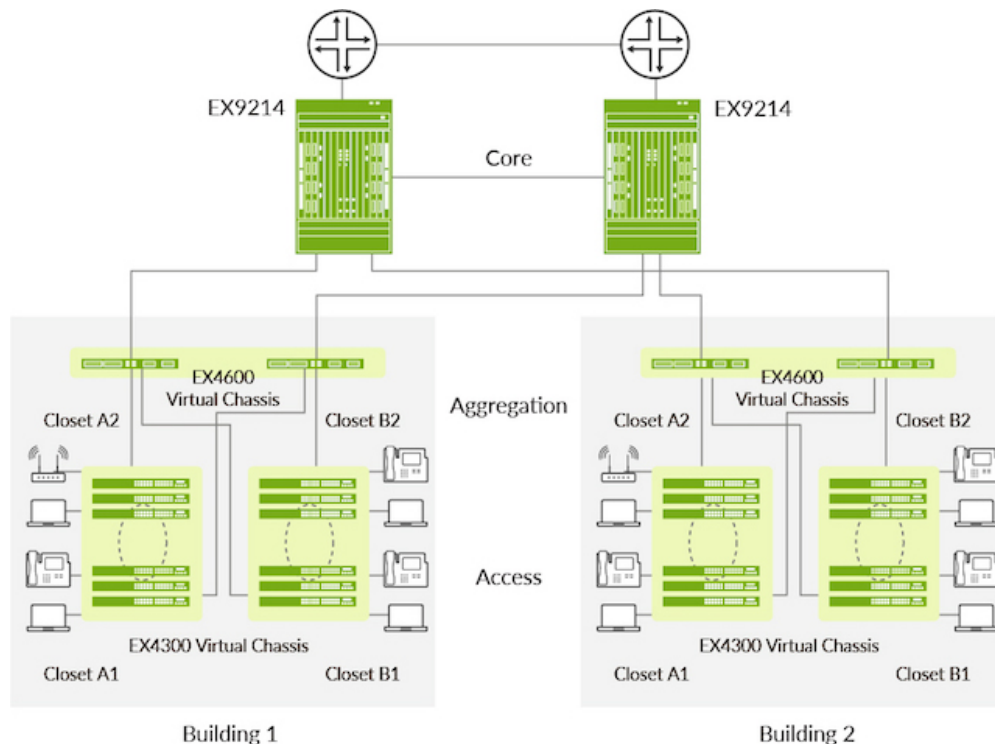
EX9214

EX9214

Core

EX4600
Virtual Chassis

Closet A2

Closet B2

Aggregation

EX4600
Virtual Chassis

Closet A2

Closet B2

Access

EX4300 Virtual Chassis

Closet A1

Closet B1

EX4300 Virtual Chassis

Closet A1

Closet B1

Building 1

Building 2